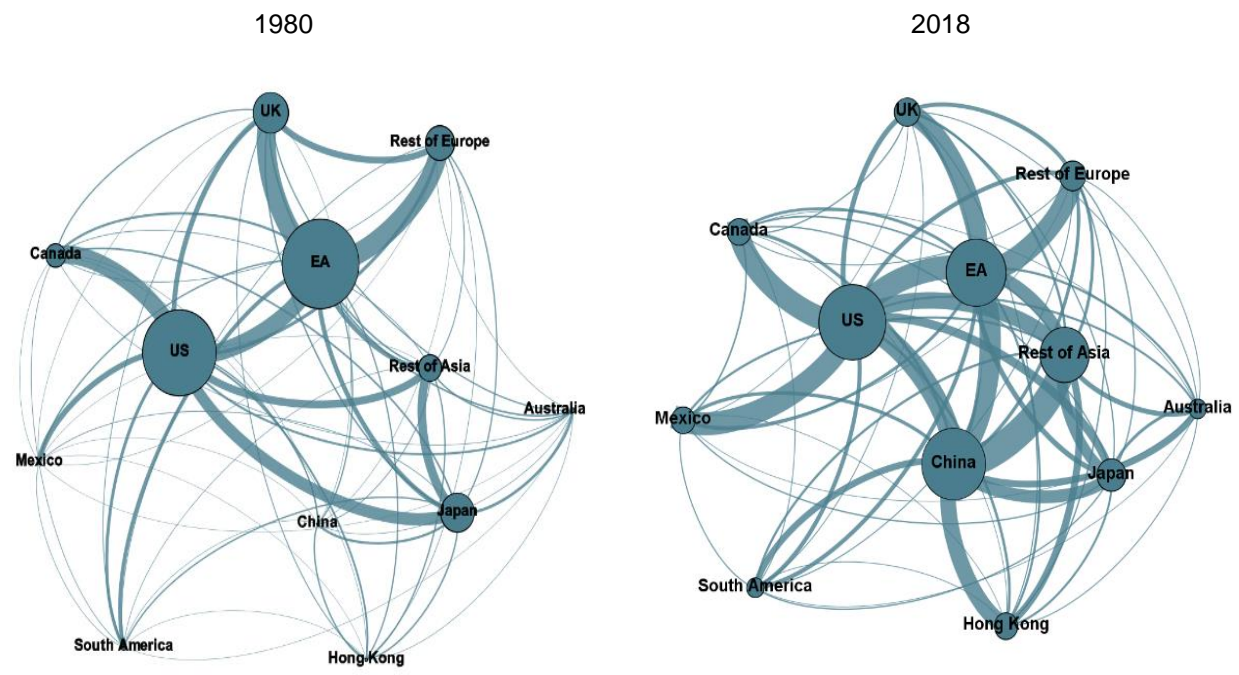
1980

UK
Rest of Europe
Canada
EA
US
Rest of Asia
Australia
Mexico
China
Japan
South America
Hong Kong

2018

UK
Rest of Europe
Canada
EA
US
Rest of Asia
Australia
Mexico
China
Japan
South America
Hong Kong